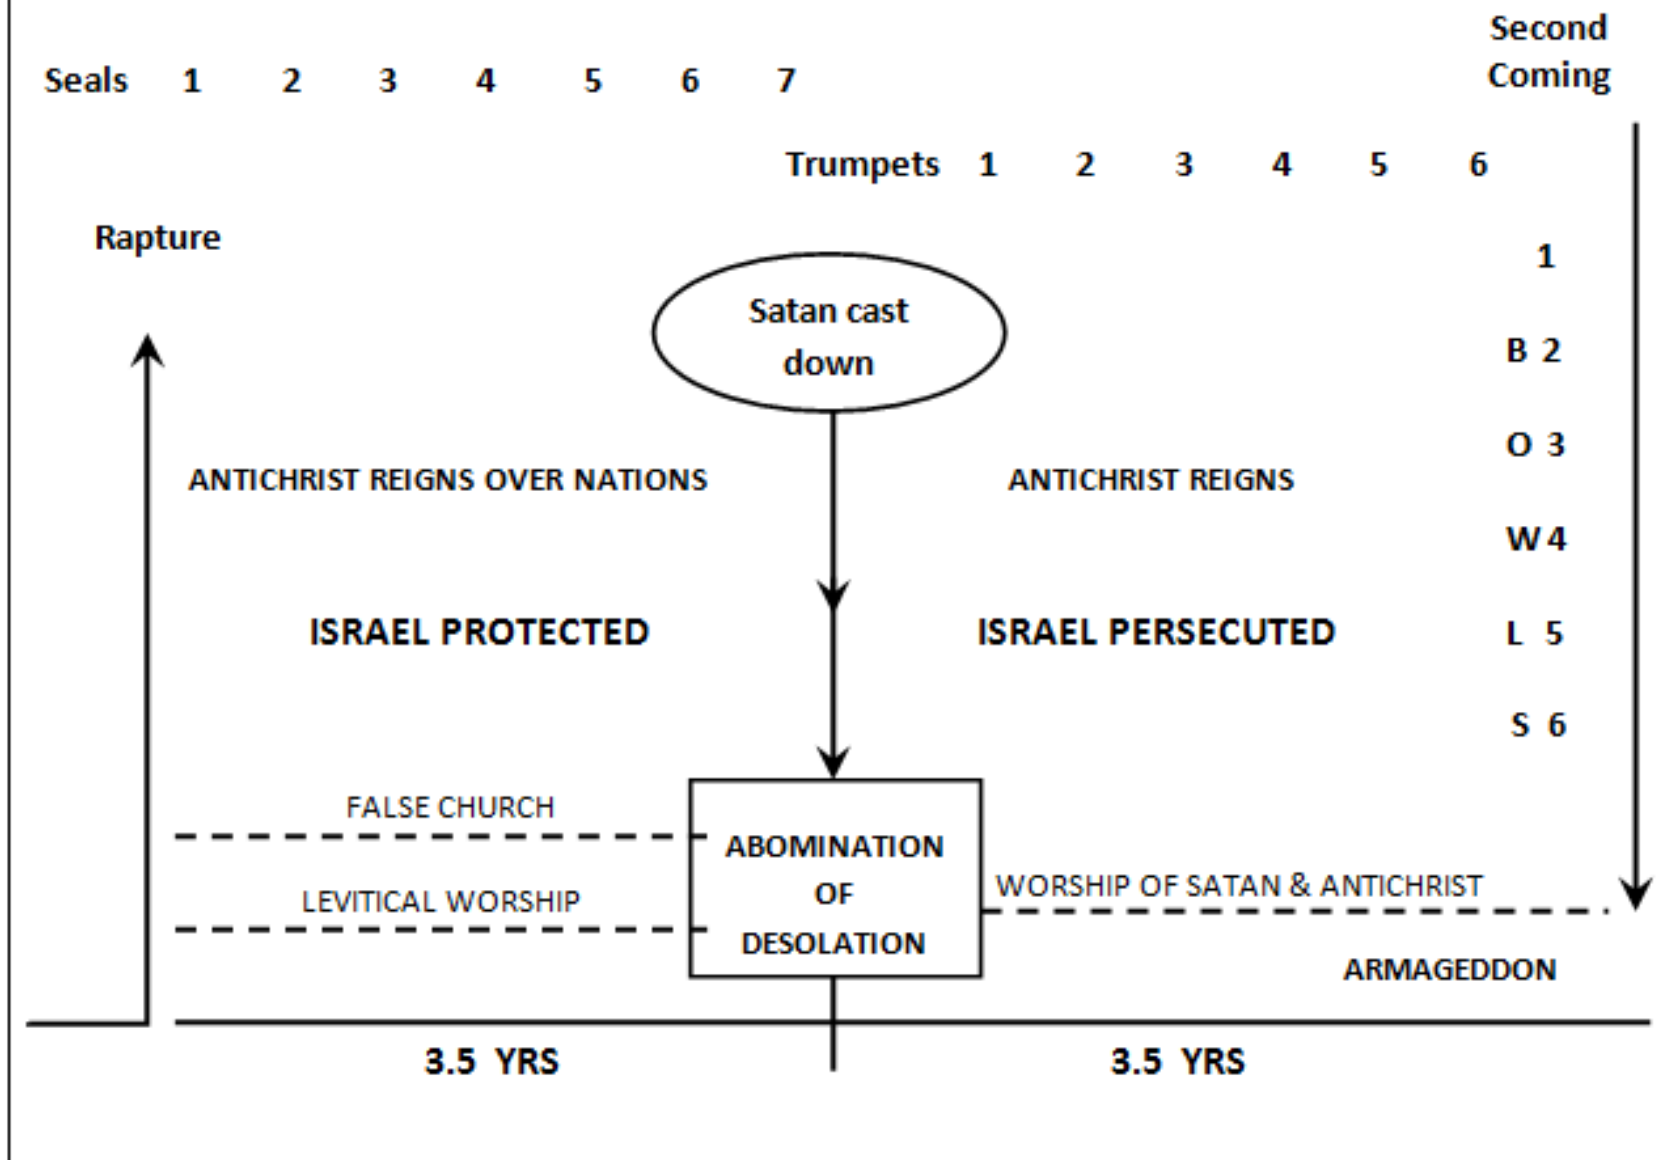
Seals 1 2 3 4 5 6 7

Second Coming

Trumpets 1 2 3 4 5 6

Rapture

1
B 2
O 3
W 4
L 5
S 6

Satan cast down

ANTICHRIST REIGNS OVER NATIONS

ANTICHRIST REIGNS

ISRAEL PROTECTED

ISRAEL PERSECUTED

FALSE CHURCH

LEVITICAL WORSHIP

ABOMINATION OF DESOLATION

WORSHIP OF SATAN & ANTICHRIST

ARMAGEDDON

3.5 YRS

3.5 YRS